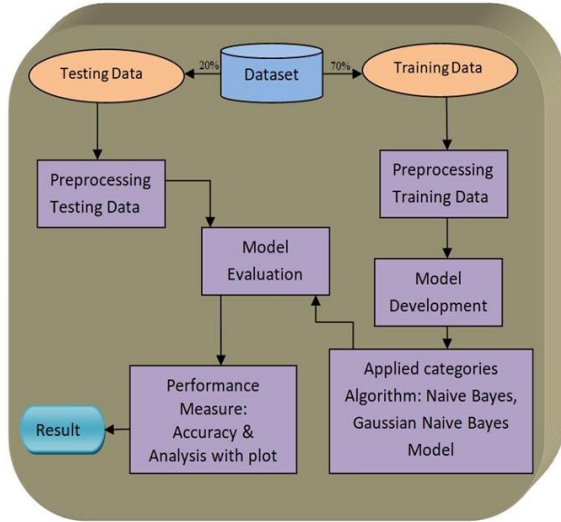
Testing Data

20%

Dataset

70%

Training Data

Preprocessing Testing Data

Preprocessing Training Data

Model Evaluation

Model Development

Applied categories Algorithm: Naive Bayes, Gaussian Naive Bayes Model

Performance Measure: Accuracy & Analysis with plot

Result